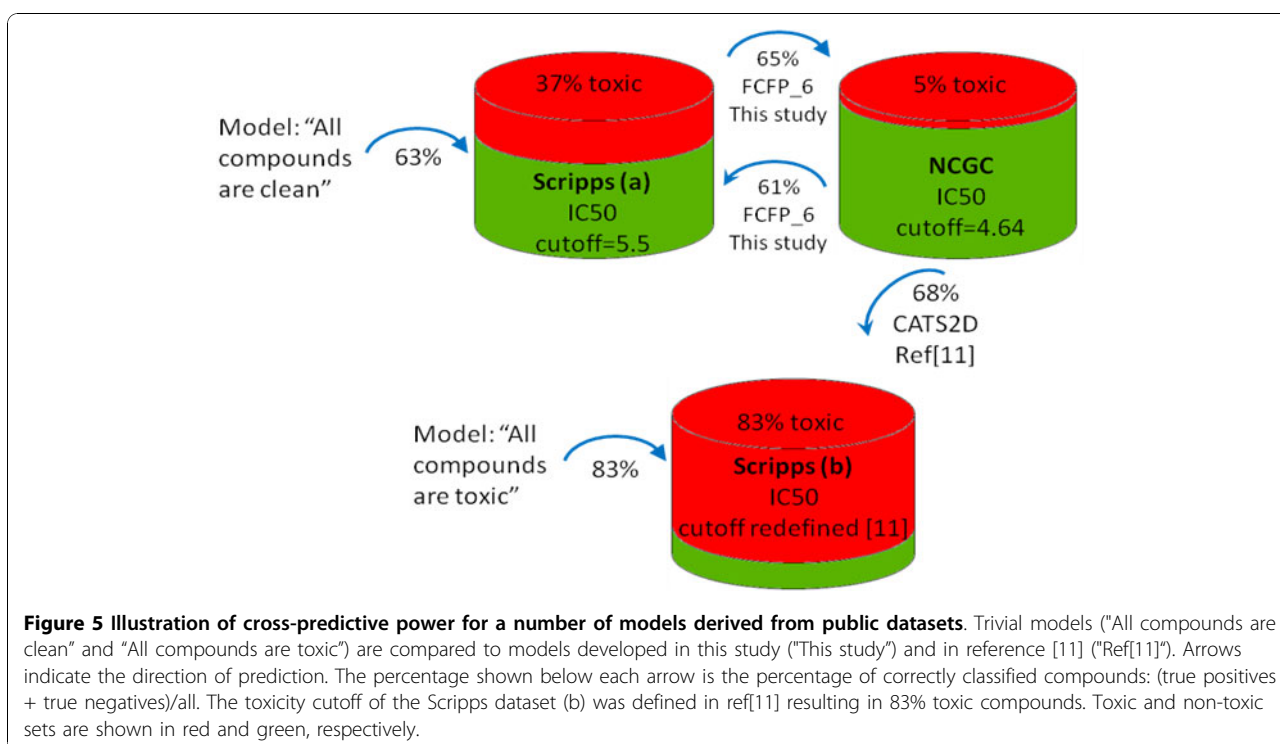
Model: “All compounds are clean”

63%

37% toxic

Scripps (a)
IC50
cutoff=5.5

65%
FCFP_6
This study

61%
FCFP_6
This study

5% toxic

NCGC
IC50
cutoff=4.64

68%
CATS2D
Ref[11]

Model: “All compounds are toxic”

83%

83% toxic

Scripps (b)
IC50
cutoff redefined [11]

**Figure 5 Illustration of cross-predictive power for a number of models derived from public datasets**. Trivial models ("All compounds are clean” and “All compounds are toxic”) are compared to models developed in this study ("This study”) and in reference [11] ("Ref[11]“). Arrows indicate the direction of prediction. The percentage shown below each arrow is the percentage of correctly classified compounds: (true positives + true negatives)/all. The toxicity cutoff of the Scripps dataset (b) was defined in ref[11] resulting in 83% toxic compounds. Toxic and non-toxic sets are shown in red and green, respectively.